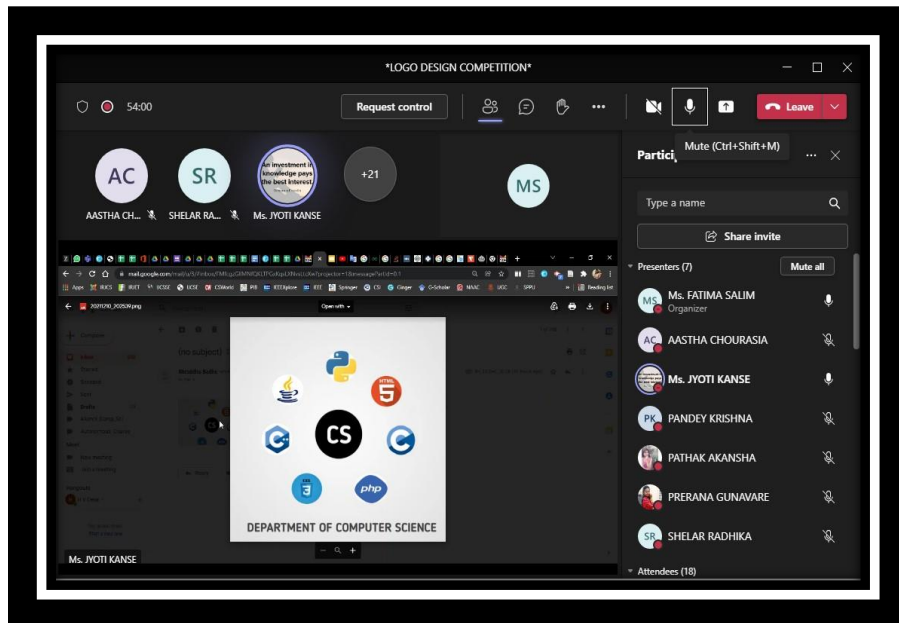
*LOGO DESIGN COMPETITION*

54:00

Request control

Leave

Mute (Ctrl+Shift+M)

Partici

AC
AASTHA CH...

SR
SHELAR RA...

An investment in knowledge pays the best interest.
Ms. JYOTI KANSE

+21

MS

Type a name

Share invite

Presenters (7)

Mute all

MS Ms. FATIMA SALIM
Organizer

AC AASTHA CHOURASIA

Ms. JYOTI KANSE

PK PANDEY KRISHNA

PATHAK AKANSHA

PRERANA GUNAVARE

SR SHELAR RADHIKA

Attendees (18)

mail.google.com

Open with

(no subject)

CS

HTML 5

php

DEPARTMENT OF COMPUTER SCIENCE

Ms. JYOTI KANSE